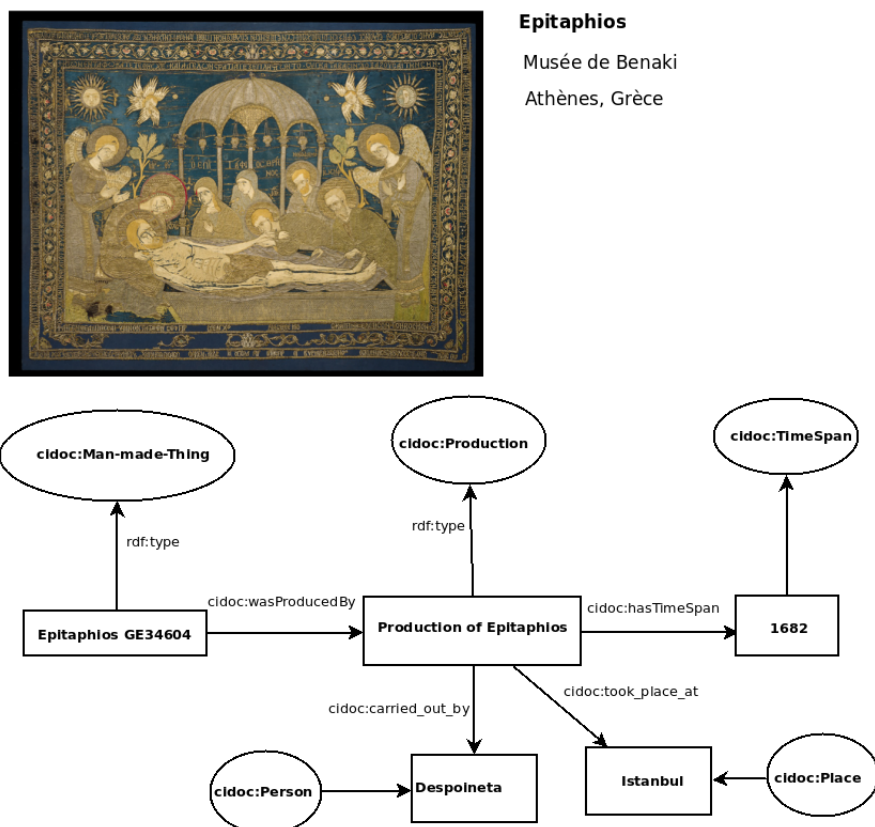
Epitaphios

Musée de Benaki

Athènes, Grèce

cidoc:Man-made-Thing

cidoc:Production

cidoc:TimeSpan

rdf:type

rdf:type

cidoc:wasProducedBy

cidoc:hasTimeSpan

Epitaphios GE34604

Production of Epitaphios

1682

cidoc:took_place_at

cidoc:carried_out_by

cidoc:Person

Despoineta

Istanbul

cidoc:Place